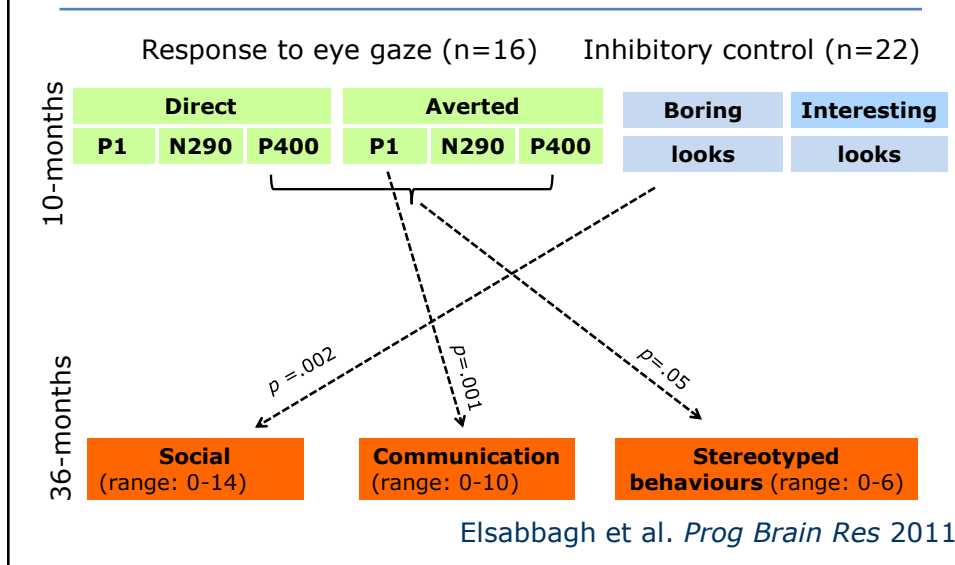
Response to eye gaze (n=16)

Inhibitory control (n=22)

10-months

| Direct | | | Averted | | |
|---|---|---|---|---|---|
| P1 | N290 | P400 | P1 | N290 | P400 |

| Boring looks | Interesting looks |
|---|---|

$p$ =.002

$p$=.001

$p$=.05

36-months

Social (range: 0-14)

Communication (range: 0-10)

Stereotyped behaviours (range: 0-6)

Elsabbagh et al. *Prog Brain Res* 2011